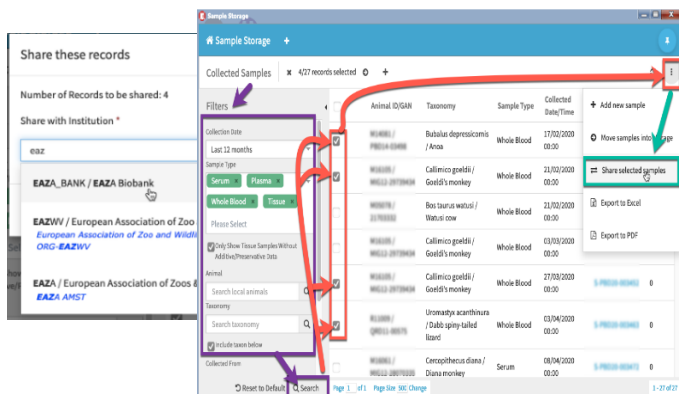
Share these records

Number of Records to be shared: 4

Share with Institution *

eaz

EAZA_BANK / EAZA Biobank

EAZWV / European Association of Zoo
European Association of Zoo and Wildli
ORG-EAZWV

EAZA / European Association of Zoos &
EAZA AMST

Sample Storage

Sample Storage +

Collected Samples × 4/27 records selected +

Filters

Collection Date
Last 12 months
Sample Type
Serum × Plasma ×
Whole Blood × Tissue ×
Please Select
Only Show Tissue Samples Without Additive/Preservative Data
Animal
Search local animals
Taxonomy
Search taxonomy
Include taxon below
Collected From

Reset to Default Search

| | Animal ID/GAN | Taxonomy | Sample Type | Collected Date/Time |
|---|---|---|---|---|
| ☑ | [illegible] | Bubalus depressicornis / Anoa | Whole Blood | 17/02/2020 00: |
| ☑ | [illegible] | Callimico goeldii / Goeldi's monkey | Whole Blood | 21/02/2020 00: |
| | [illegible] | Bos taurus watusi / Watusi cow | Whole Blood | 28/02/2020 00: |
| | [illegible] | Callimico goeldii / Goeldi's monkey | Whole Blood | 03/03/2020 00: |
| ☑ | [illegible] | Callimico goeldii / Goeldi's monkey | Whole Blood | 27/03/2020 00: |
| ☑ | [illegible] | Uromastyx acanthinura / Dabb spiny-tailed lizard | Whole Blood | 03/04/2020 00: |
| | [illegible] | Cercopithecus diana / Diana monkey | Serum | 08/04/2020 00: |

Page 1 of 1 Page Size 500 Change 1 - 27 of 27

+ Add new sample
Move samples into storage
Share selected samples
Export to Excel
Export to PDF